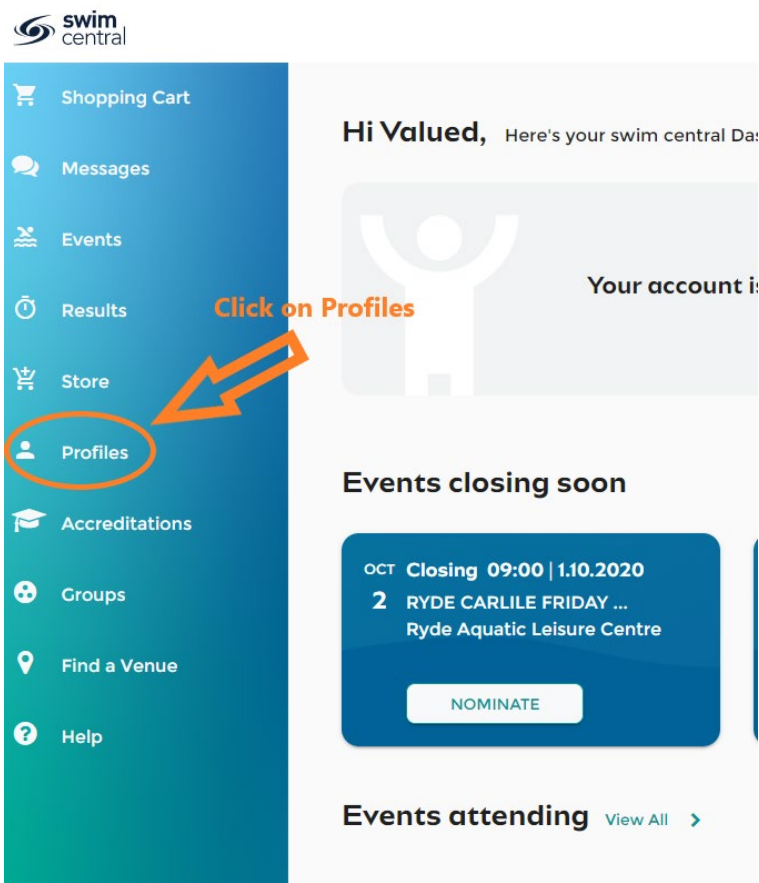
swim central

Shopping Cart

Messages

Events

Results

Store

Profiles

Accreditations

Groups

Find a Venue

Help

Click on Profiles

Hi Valued, Here's your swim central Das

Your account is

Events closing soon

OCT 2 Closing 09:00 | 1.10.2020
RYDE CARLILE FRIDAY ...
Ryde Aquatic Leisure Centre

NOMINATE

Events attending View All >